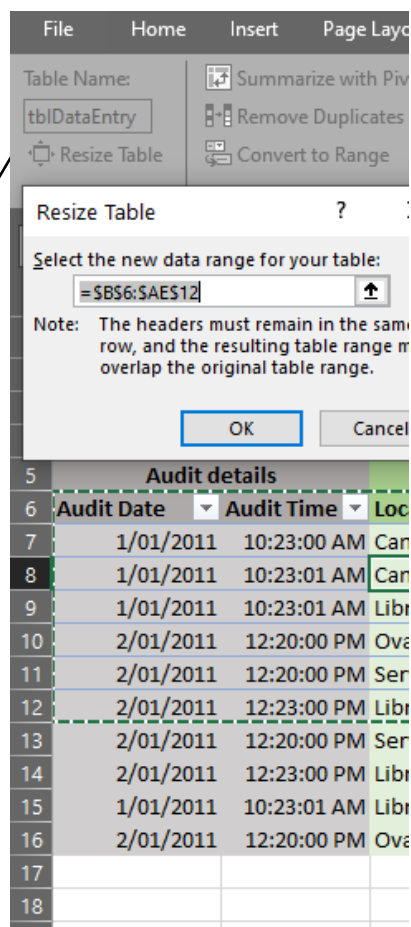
File Home Insert Page Layo

Table Name:
tblDataEntry
Resize Table

Summarize with Piv
Remove Duplicates
Convert to Range

Resize Table ? X

Select the new data range for your table:
=$B$6:$AE$12

Note: The headers must remain in the same row, and the resulting table range m overlap the original table range.

OK Cancel

| | Audit details | | |
|---|---|---|---|
| 5 | Audit details | | |
| 6 | Audit Date | Audit Time | Loca |
| 7 | 1/01/2011 | 10:23:00 AM | Can |
| 8 | 1/01/2011 | 10:23:01 AM | Can |
| 9 | 1/01/2011 | 10:23:01 AM | Libr |
| 10 | 2/01/2011 | 12:20:00 PM | Ova |
| 11 | 2/01/2011 | 12:20:00 PM | Ser |
| 12 | 2/01/2011 | 12:23:00 PM | Libr |
| 13 | 2/01/2011 | 12:20:00 PM | Ser |
| 14 | 2/01/2011 | 12:23:00 PM | Libr |
| 15 | 1/01/2011 | 10:23:01 AM | Libr |
| 16 | 2/01/2011 | 12:20:00 PM | Ova |
| 17 | | | |
| 18 | | | |